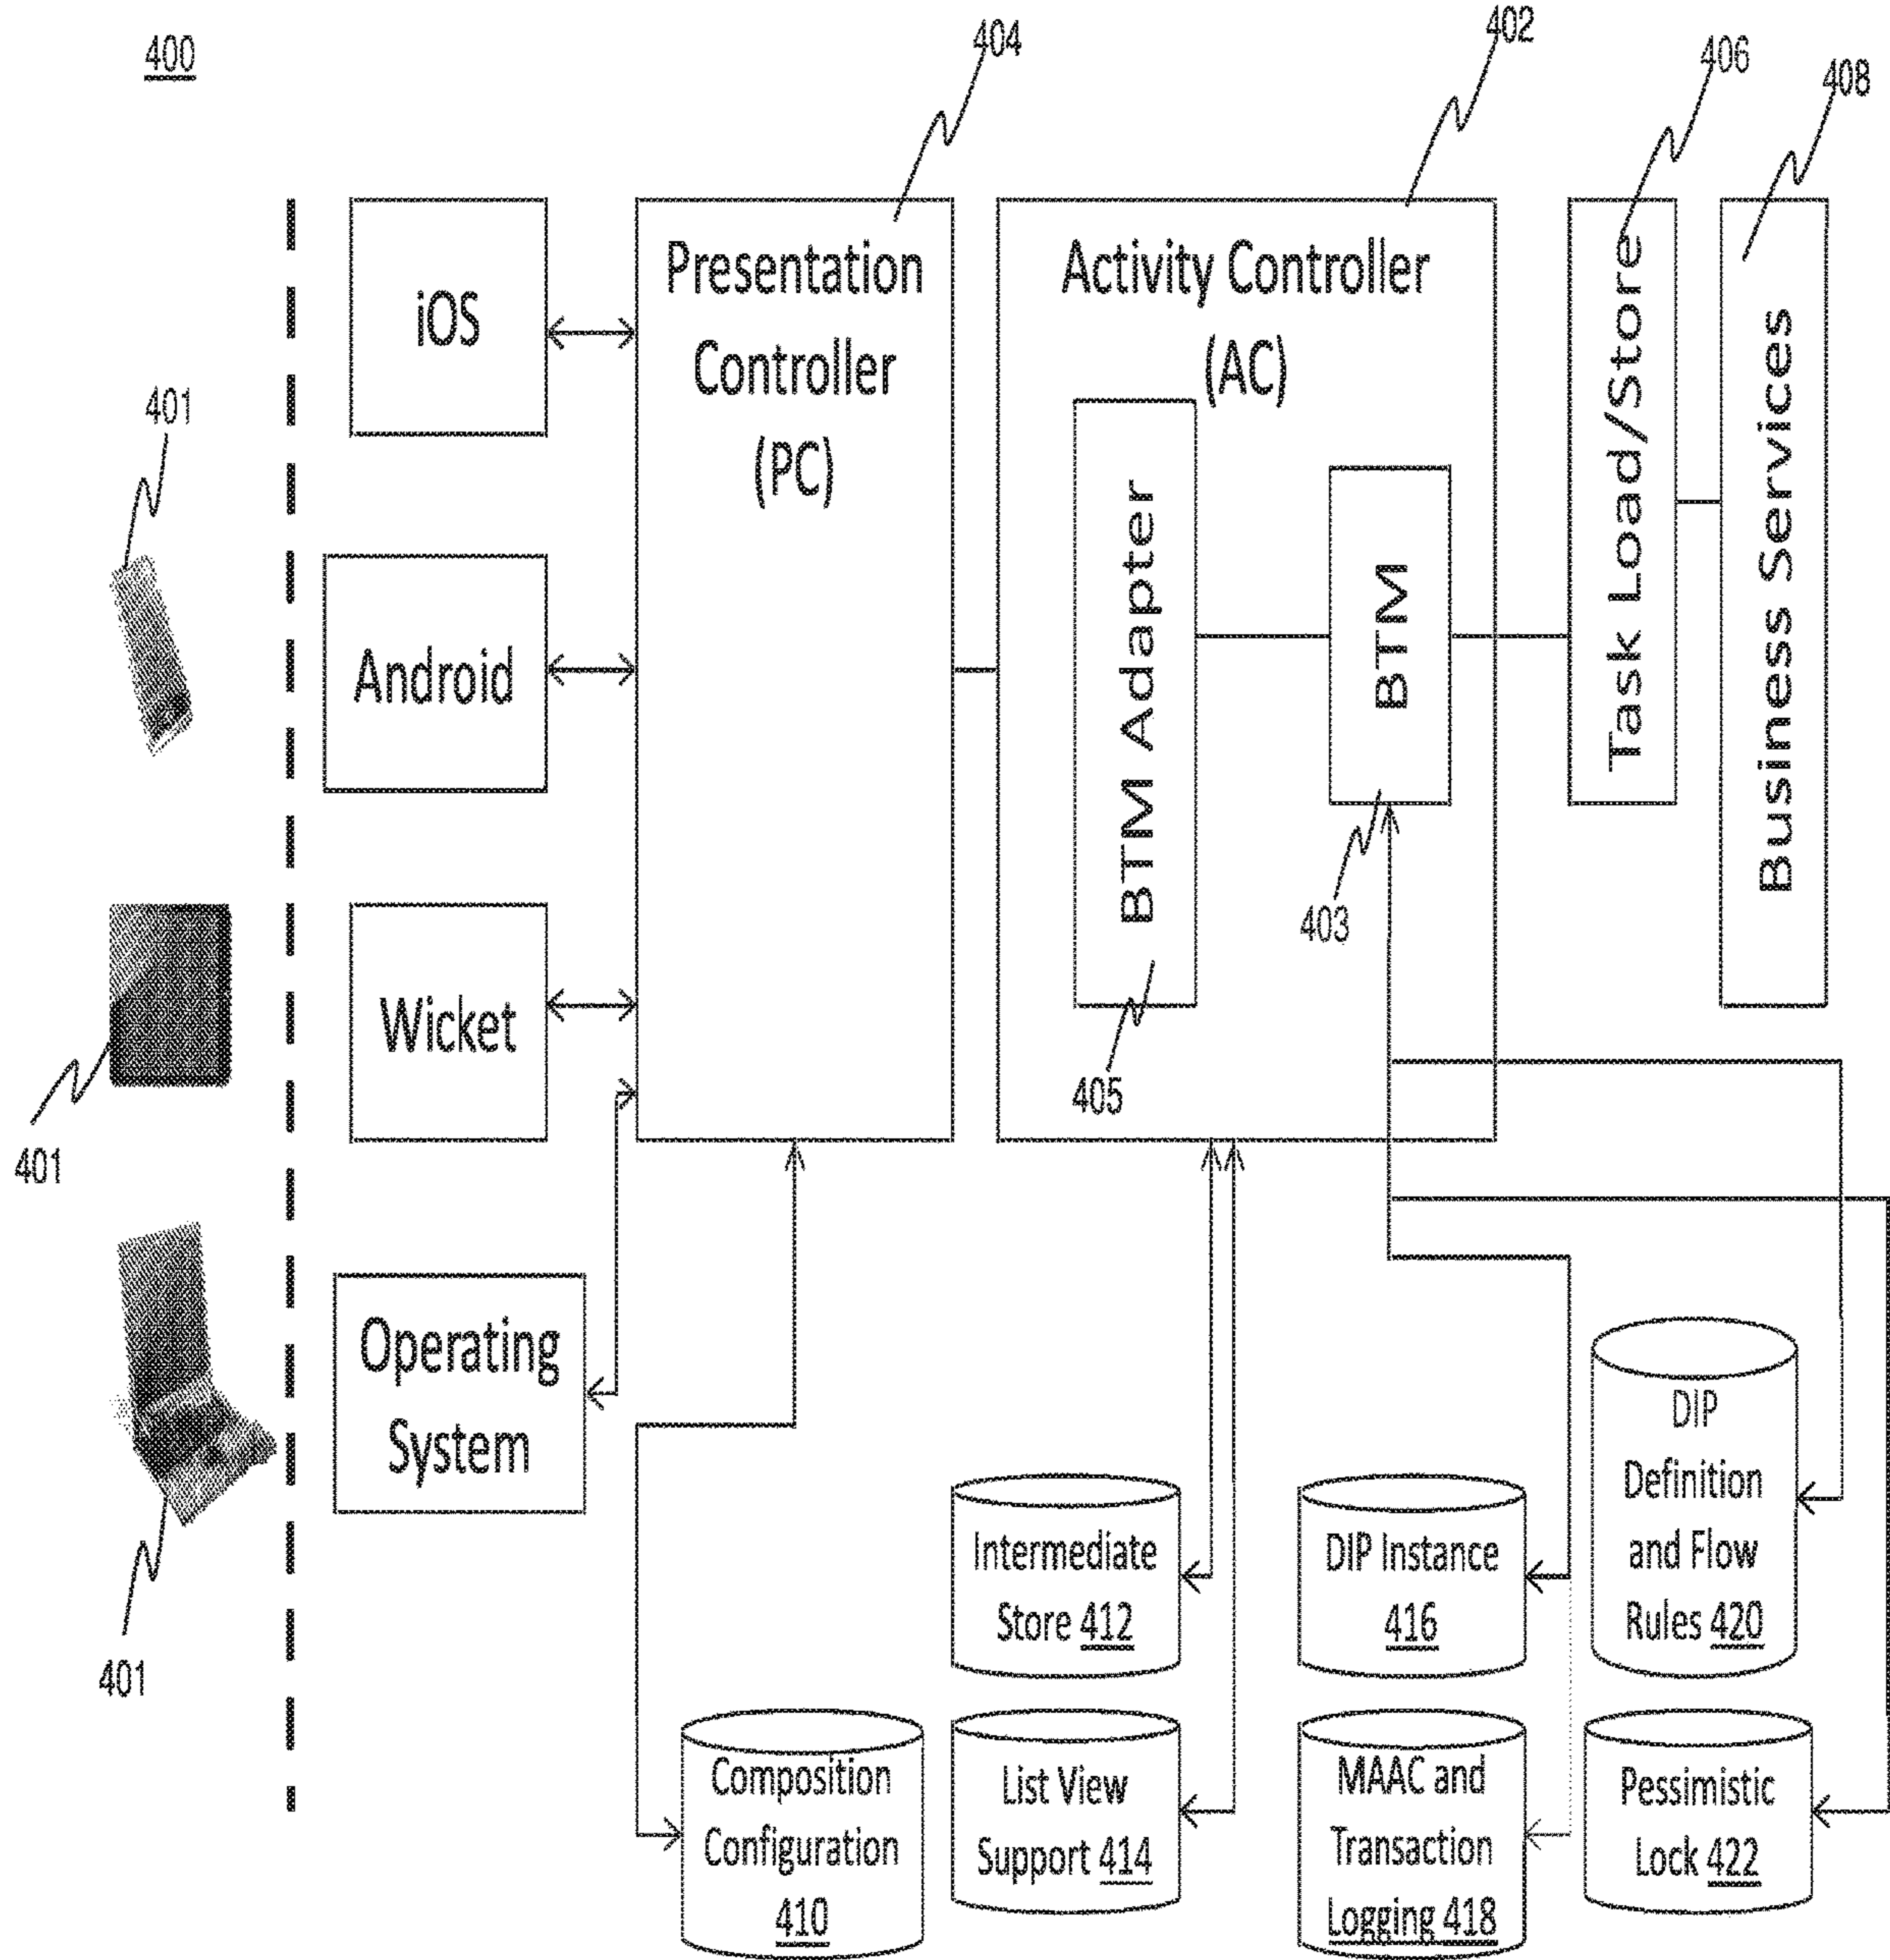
400

404

402

406

408

401

iOS

Presentation Controller (PC)

Activity Controller (AC)

Task Load/Store

Business Services

Android

BTM Adapter

BTM

403

Wicket

405

401

Operating System

Intermediate Store 412

DIP Instance 416

DIP Definition and Flow Rules 420

401

Composition Configuration 410

List View Support 414

MAAC and Transaction Logging 418

Pessimistic Lock 422